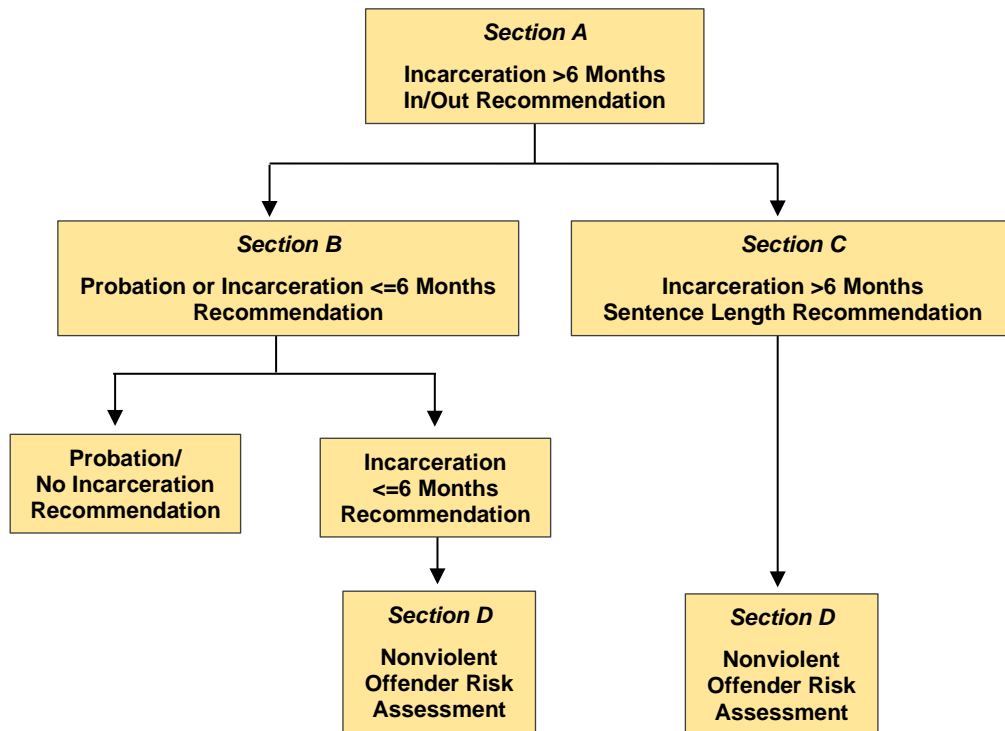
Section A

Incarceration >6 Months
In/Out Recommendation

Section B

Probation or Incarceration <=6 Months
Recommendation

Section C

Incarceration >6 Months
Sentence Length Recommendation

Probation/
No Incarceration
Recommendation

Incarceration
<=6 Months
Recommendation

Section D

Nonviolent
Offender Risk
Assessment

Section D

Nonviolent
Offender Risk
Assessment